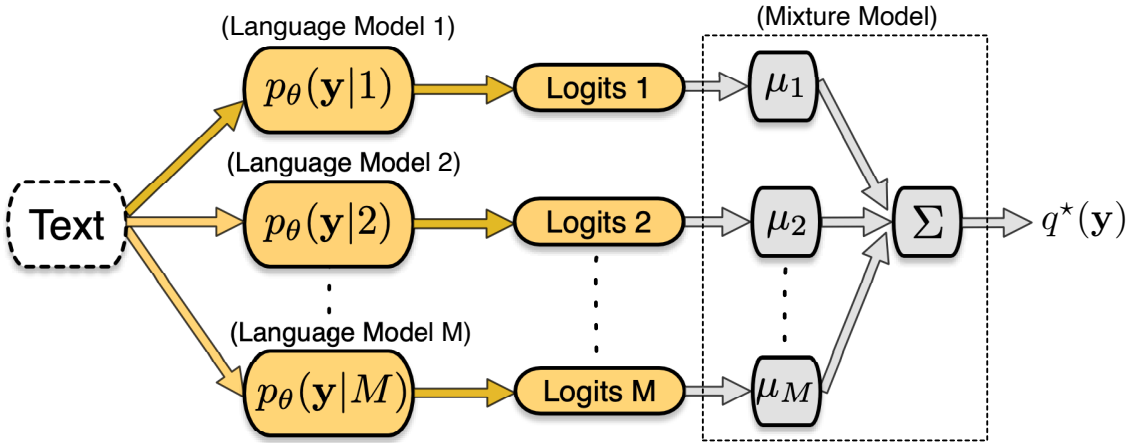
(Language Model 1)

$p_\theta(\mathbf{y}|1)$

Logits 1

(Mixture Model)

$\mu_1$

(Language Model 2)

Text

$p_\theta(\mathbf{y}|2)$

Logits 2

$\mu_2$

$\Sigma$

$q^\star(\mathbf{y})$

(Language Model M)

$p_\theta(\mathbf{y}|M)$

Logits M

$\mu_M$